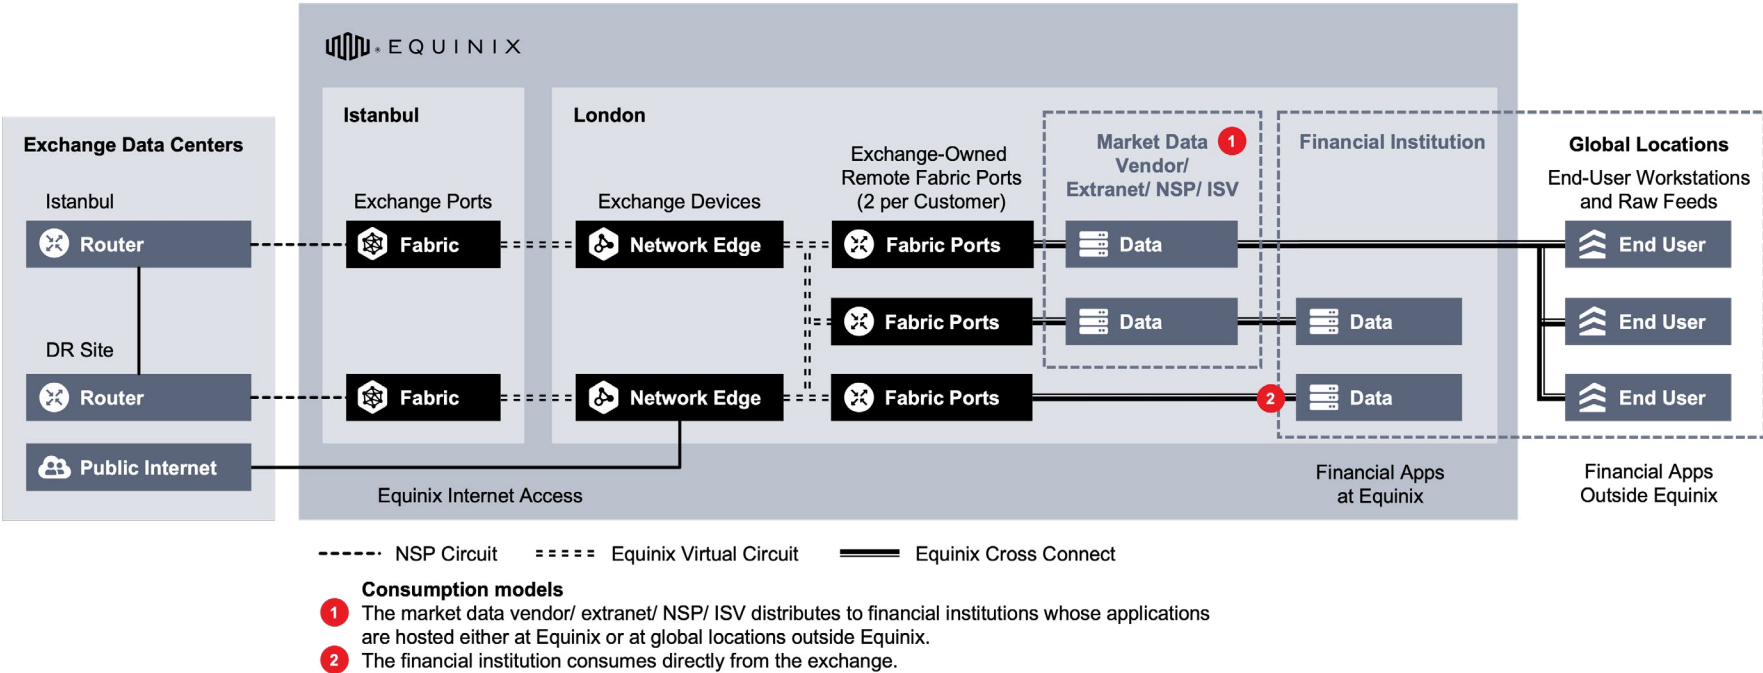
EQUINIX

Exchange Data Centers

Istanbul

Router

DR Site

Router

Public Internet

Istanbul

Exchange Ports

Fabric

Fabric

London

Exchange Devices

Network Edge

Network Edge

Equinix Internet Access

Exchange-Owned Remote Fabric Ports (2 per Customer)

Fabric Ports

Fabric Ports

Fabric Ports

Market Data Vendor/ Extranet/ NSP/ ISV 1

Data

Data

Financial Institution

Data

2

Data

Financial Apps at Equinix

Global Locations

End-User Workstations and Raw Feeds

End User

End User

End User

Financial Apps Outside Equinix

NSP Circuit

Equinix Virtual Circuit

Equinix Cross Connect

Consumption models

1 The market data vendor/ extranet/ NSP/ ISV distributes to financial institutions whose applications are hosted either at Equinix or at global locations outside Equinix.

2 The financial institution consumes directly from the exchange.